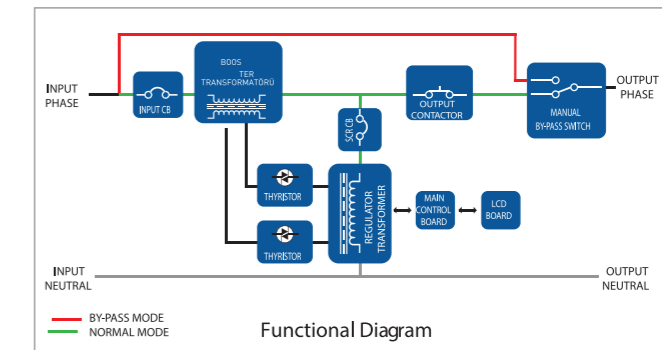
INPUT PHASE

INPUT CB

BOOS TER TRANSFORMATÖRÜ

OUTPUT CONTACTOR

MANUAL BY-PASS SWITCH

OUTPUT PHASE

SCR CB

THYRISTOR

THYRISTOR

REGULATOR TRANSFORMER

MAIN CONTROL BOARD

LCD BOARD

INPUT NEUTRAL

OUTPUT NEUTRAL

BY-PASS MODE
NORMAL MODE

Functional Diagram